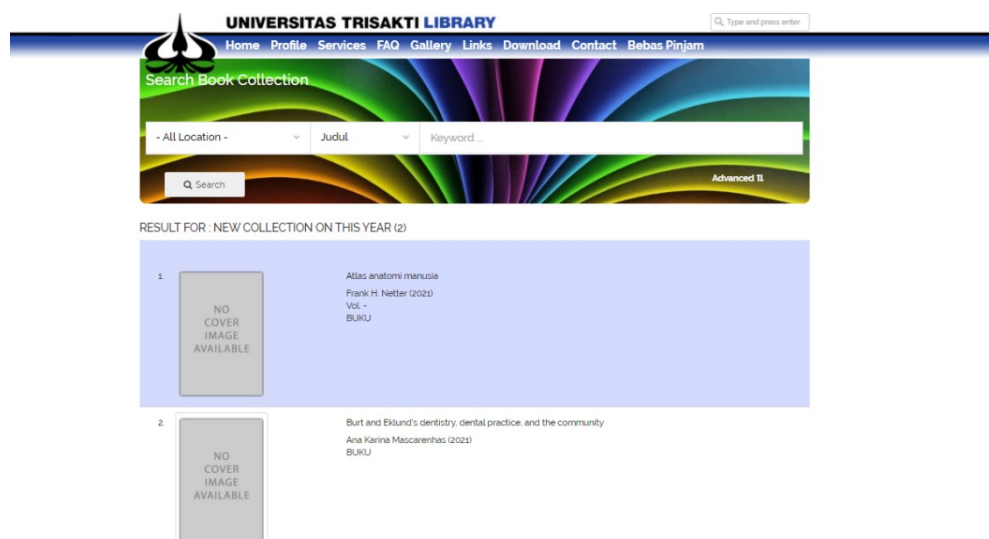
UNIVERSITAS TRISAKTI LIBRARY

Type and press enter

Home Profile Services FAQ Gallery Links Download Contact Bebas Pinjam

Search Book Collection

- All Location -

Judul

Keyword ...

Search

Advanced

RESULT FOR : NEW COLLECTION ON THIS YEAR (2)

1.

NO COVER IMAGE AVAILABLE

Atlas anatomi manusia

Frank H. Netter (2021)
Vol. -
BUKU

2.

NO COVER IMAGE AVAILABLE

Burt and Eklund's dentistry, dental practice, and the community

Ana Karina Mascarenhas (2021)
BUKU